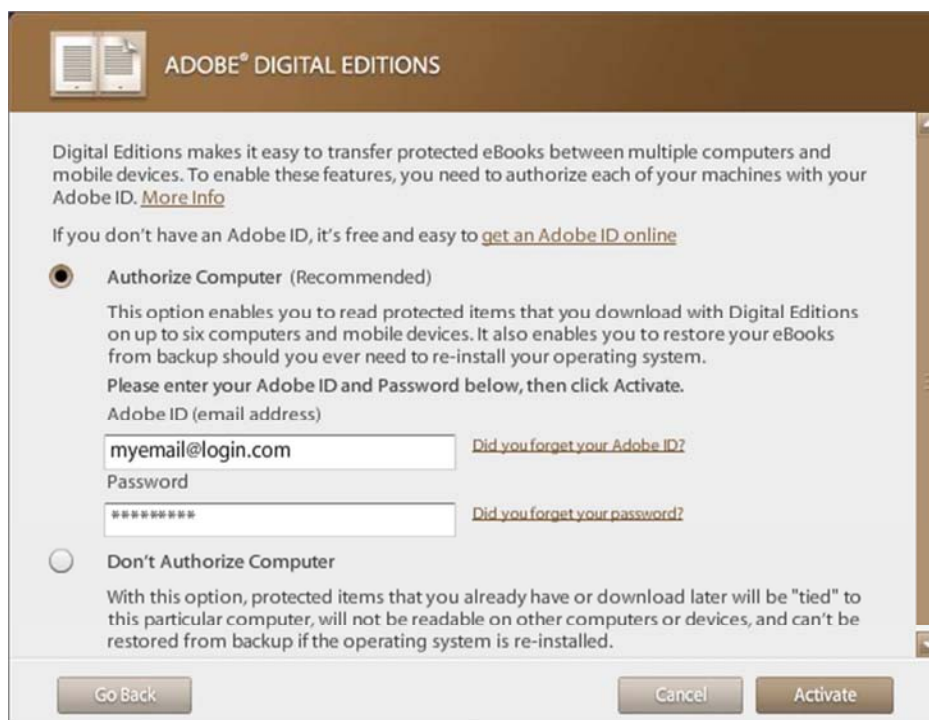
ADOBE® DIGITAL EDITIONS

Digital Editions makes it easy to transfer protected eBooks between multiple computers and mobile devices. To enable these features, you need to authorize each of your machines with your Adobe ID. More Info

If you don't have an Adobe ID, it's free and easy to get an Adobe ID online

Authorize Computer (Recommended)

This option enables you to read protected items that you download with Digital Editions on up to six computers and mobile devices. It also enables you to restore your eBooks from backup should you ever need to re-install your operating system.

Please enter your Adobe ID and Password below, then click Activate.

Adobe ID (email address)

myemail@login.com

Did you forget your Adobe ID?

Password

*********

Did you forget your password?

Don't Authorize Computer

With this option, protected items that you already have or download later will be "tied" to this particular computer, will not be readable on other computers or devices, and can't be restored from backup if the operating system is re-installed.

Go Back

Cancel

Activate